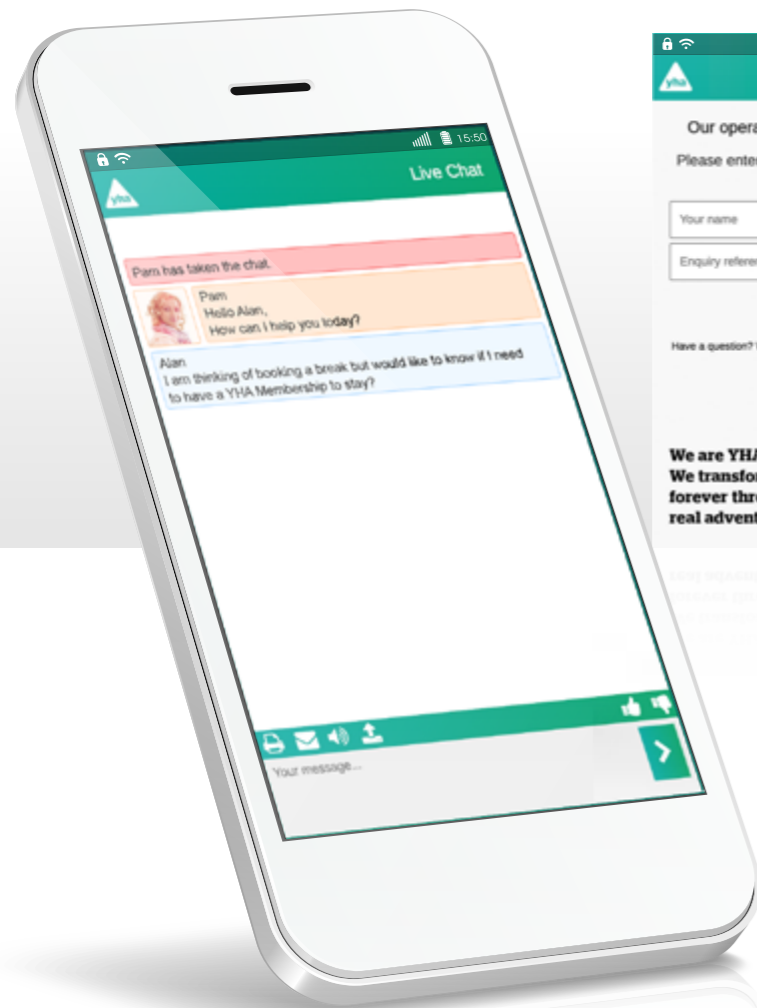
15:50

yha

Live Chat

Pam has taken the chat.

Pam
Hello Alan,
How can I help you today?

Alan
I am thinking of booking a break but would like to know if I need to have a YHA Membership to stay?

Your message...

yha

Our opera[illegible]

Please ente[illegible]

Your name

Enquiry refere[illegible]

Have a question? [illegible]

We are YHA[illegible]
We transfo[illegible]
forever thr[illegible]
real advent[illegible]